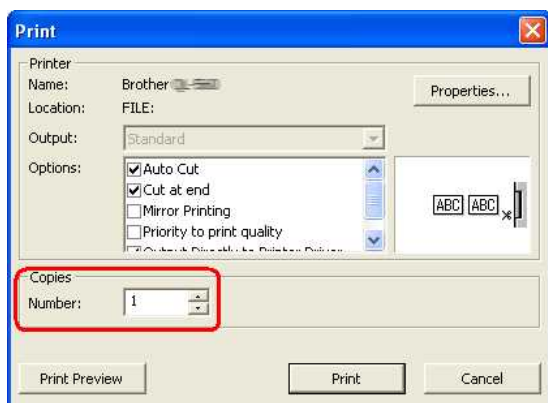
Print

Printer
Name: Brother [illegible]
Location: FILE:
Properties...
Output: Standard
Options:
Auto Cut
Cut at end
Mirror Printing
Priority to print quality
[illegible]

ABC ABC

Copies
Number: 1

Print Preview
Print
Cancel